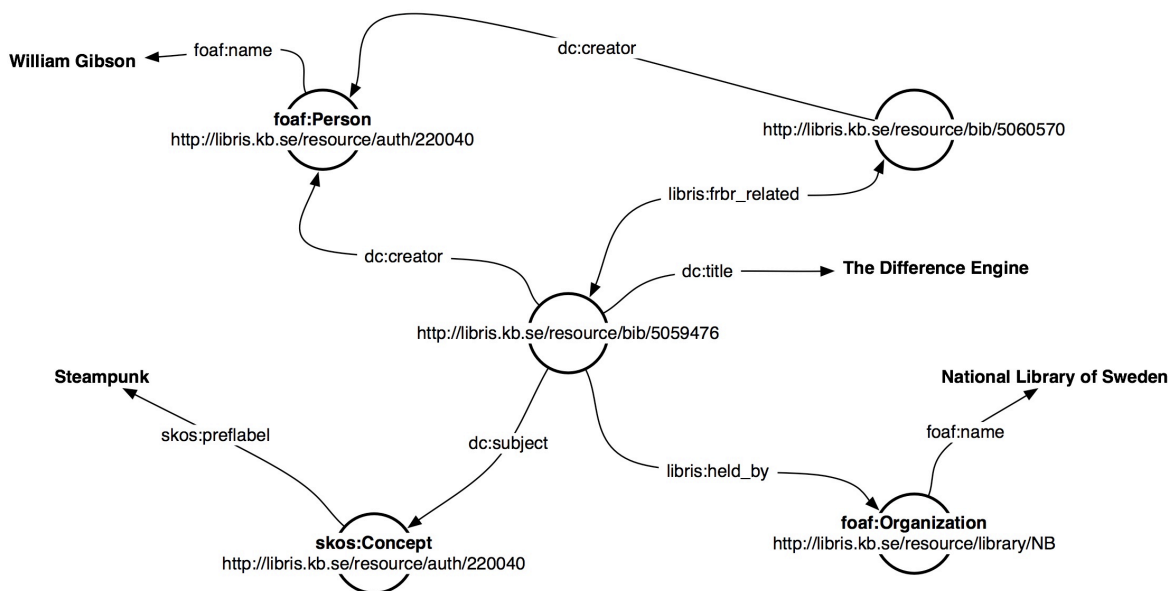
William Gibson

foaf:name

dc:creator

foaf:Person
http://libris.kb.se/resource/auth/220040

http://libris.kb.se/resource/bib/5060570

libris:frbr_related

dc:creator

dc:title

The Difference Engine

http://libris.kb.se/resource/bib/5059476

Steampunk

National Library of Sweden

skos:preflabel

dc:subject

foaf:name

libris:held_by

skos:Concept
http://libris.kb.se/resource/auth/220040

foaf:Organization
http://libris.kb.se/resource/library/NB